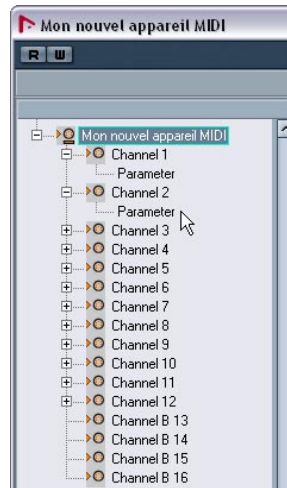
Mon nouvel appareil MIDI

R W

Mon nouvel appareil MIDI
Channel 1
Parameter
Channel 2
Parameter
Channel 3
Channel 4
Channel 5
Channel 6
Channel 7
Channel 8
Channel 9
Channel 10
Channel 11
Channel 12
Channel B 13
Channel B 14
Channel B 15
Channel B 16